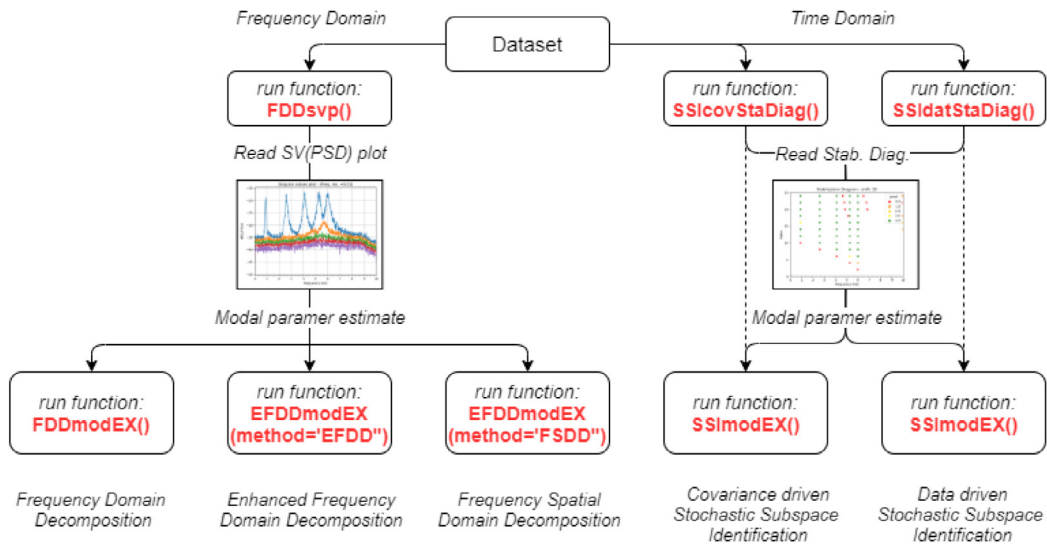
Frequency Domain

Dataset

Time Domain

run function:
FDDsvp()

run function:
SSIcovStaDiag()

run function:
SSIdatStaDiag()

Read SV(PSD) plot

Read Stab. Diag.

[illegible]

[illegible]

Modal paramer estimate

Modal paramer estimate

run function:
FDDmodEX()

run function:
EFDDmodEX
(method='EFDD")

run function:
EFDDmodEX
(method='FSDD")

run function:
SSImodEX()

run function:
SSImodEX()

Frequency Domain Decomposition

Enhanced Frequency Domain Decomposition

Frequency Spatial Domain Decomposition

Covariance driven Stochastic Subspace Identification

Data driven Stochastic Subspace Identification